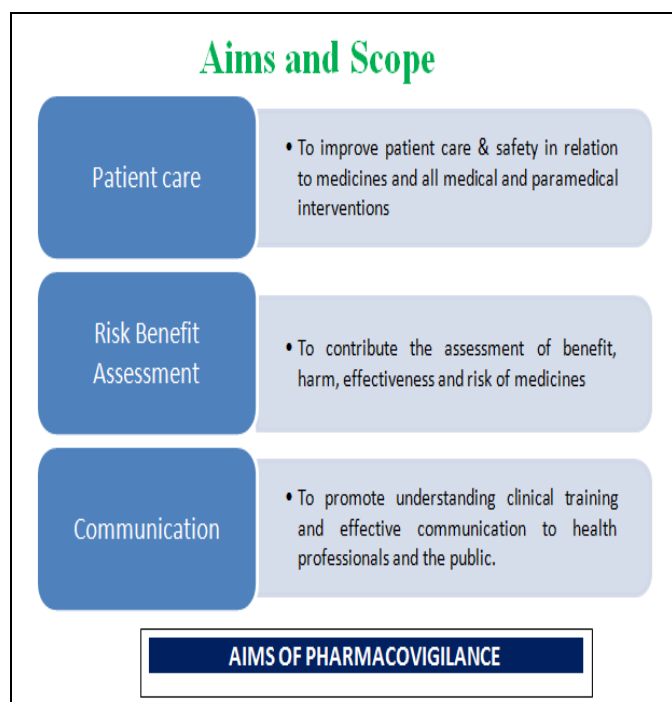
Aims and Scope

Patient care

• To improve patient care & safety in relation to medicines and all medical and paramedical interventions

Risk Benefit Assessment

• To contribute the assessment of benefit, harm, effectiveness and risk of medicines

Communication

• To promote understanding clinical training and effective communication to health professionals and the public.

AIMS OF PHARMACOVIGILANCE